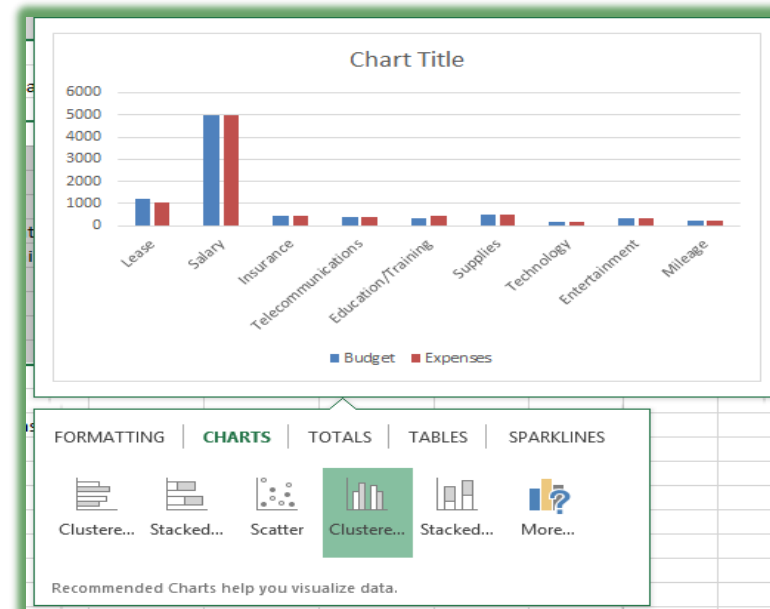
Chart Title

6000
5000
4000
3000
2000
1000
0

Lease
Salary
Insurance
Telecommunications
Education/Training
Supplies
Technology
Entertainment
Mileage

Budget Expenses

FORMATTING | CHARTS | TOTALS | TABLES | SPARKLINES

Clustere... Stacked... Scatter Clustere... Stacked... More...

Recommended Charts help you visualize data.